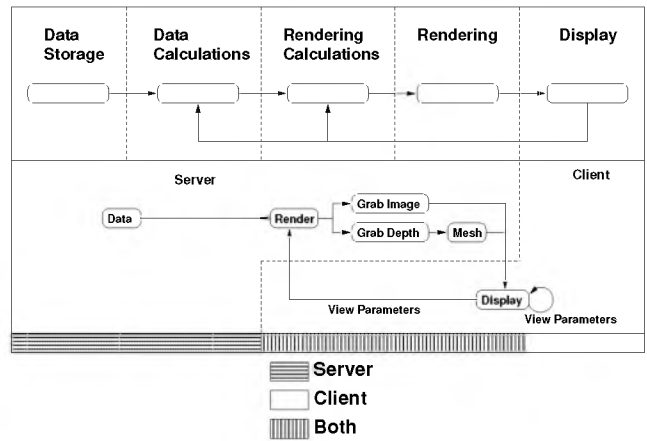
Data Storage

Data Calculations

Rendering Calculations

Rendering

Display

Server

Client

Data

Render

Grab Image

Grab Depth

Mesh

View Parameters

Display

View Parameters

Server

Client

Both